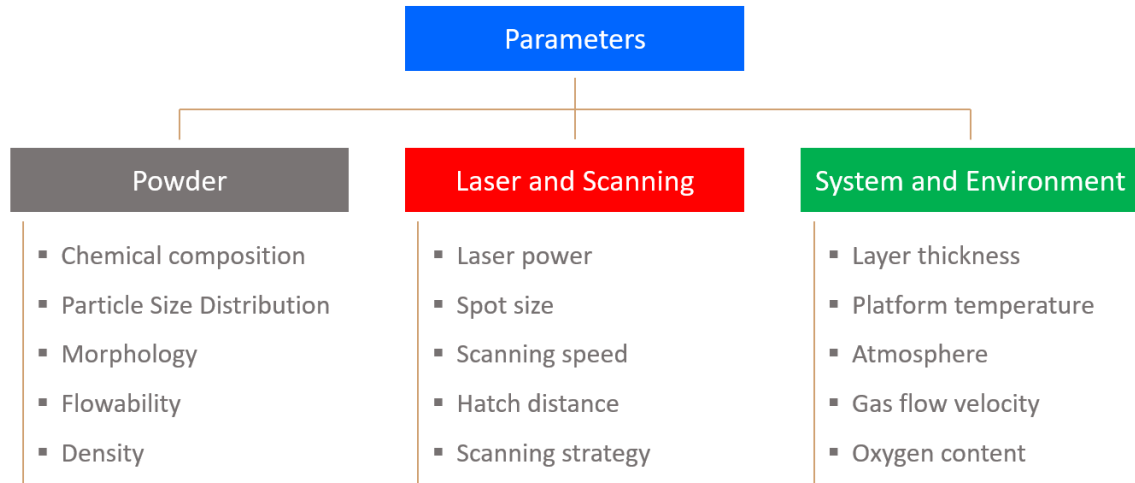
Parameters

Powder

- Chemical composition
- Particle Size Distribution
- Morphology
- Flowability
- Density

Laser and Scanning

- Laser power
- Spot size
- Scanning speed
- Hatch distance
- Scanning strategy

System and Environment

- Layer thickness
- Platform temperature
- Atmosphere
- Gas flow velocity
- Oxygen content